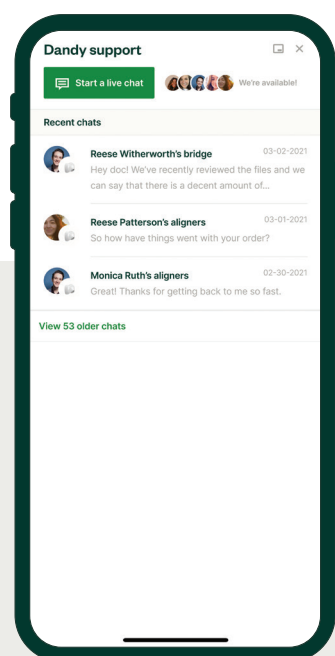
Dandy support

Start a live chat

We're available!

Recent chats

Reese Witherworth's bridge
03-02-2021
Hey doc! We've recently reviewed the files and we can say that there is a decent amount of...

Reese Patterson's aligners
03-01-2021
So how have things went with your order?

Monica Ruth's aligners
02-30-2021
Great! Thanks for getting back to me so fast.

View 53 older chats